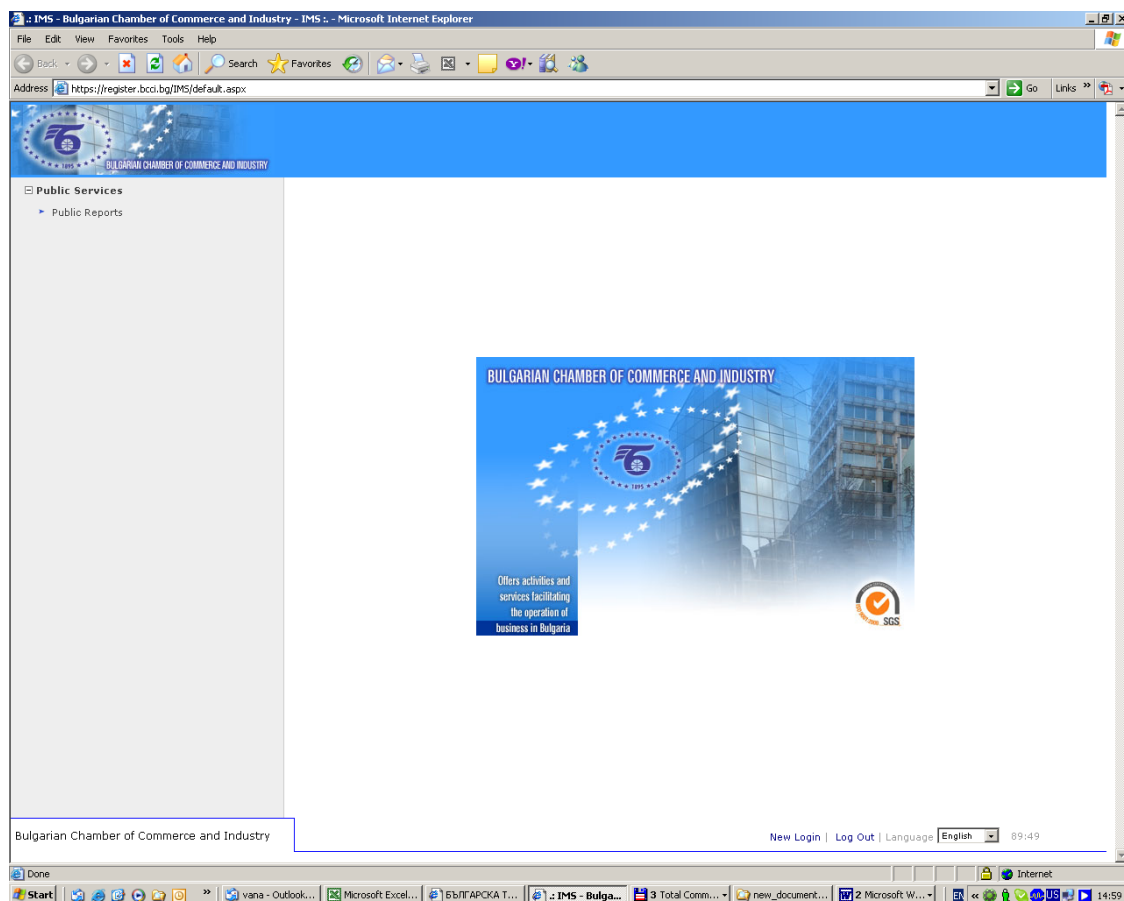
.: IMS - Bulgarian Chamber of Commerce and Industry - IMS :. - Microsoft Internet Explorer

File Edit View Favorites Tools Help

Back Search Favorites

Address https://register.bcci.bg/IMS/default.aspx Go Links

1895 BULGARIAN CHAMBER OF COMMERCE AND INDUSTRY

Public Services

Public Reports

BULGARIAN CHAMBER OF COMMERCE AND INDUSTRY

1895

Offers activities and services facilitating the operation of business in Bulgaria

SGS

Bulgarian Chamber of Commerce and Industry

New Login | Log Out | Language English 89:49

Done Internet

Start vana - Outlook... Microsoft Excel... БЪЛГАРСКА Т... .: IMS - Bulga... 3 Total Comm... new_document... 2 Microsoft W... EN US 14:59